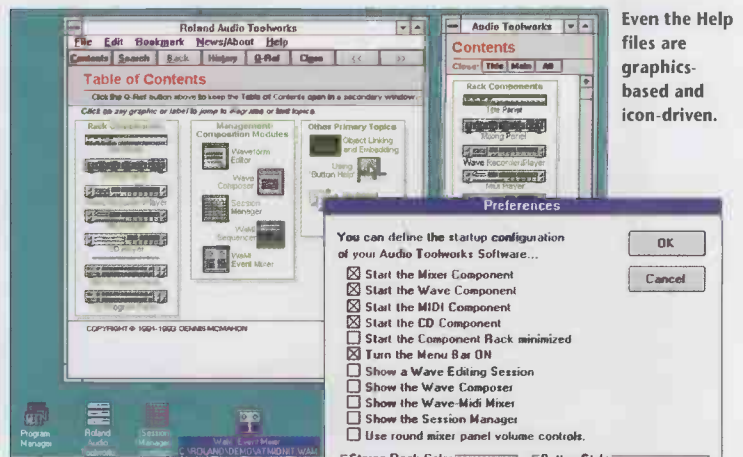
Even the Help files are graphics-based and icon-driven.

Roland Audio Toolworks

File Edit Bookmark News/About Help

Contents Search Back History Q-Ref Close << >>

Table of Contents

Click the Q-Ref button above to keep the Table of Contents open in a secondary window

Click on any graphic or label to jump to that area and text topics

Rack Components

Management Composition Modules

Waveform Editor

Wave Composer

Session Manager

Wave Sequencer

Wave Event Mixer

Other Primary Topics

Object Linking and Embedding

Using Button Help

COPYRIGHT © 1991-1993 DENNIS MCMAHON

Audio Toolworks

Contents

Close This Main All

Rack Components

Title Panel

Mixing Panel

Wave Recorder/Player

Midi Player

Preferences

You can define the startup configuration of your Audio Toolworks Software...

☒ Start the Mixer Component
☒ Start the Wave Component
☒ Start the MIDI Component
☒ Start the CD Component
☐ Start the Component Rack minimized
☒ Turn the Menu Bar ON
☐ Show a Wave Editing Session
☐ Show the Wave Composer
☐ Show the Wave-Midi Mixer
☐ Show the Session Manager
☐ Use round mixer panel volume controls.

OK

Cancel

Program Manager

Roland Audio Toolworks

Session Manager

Wave Event Mixer C:\ROLAND\DEMO\ATMIDI1.WAV